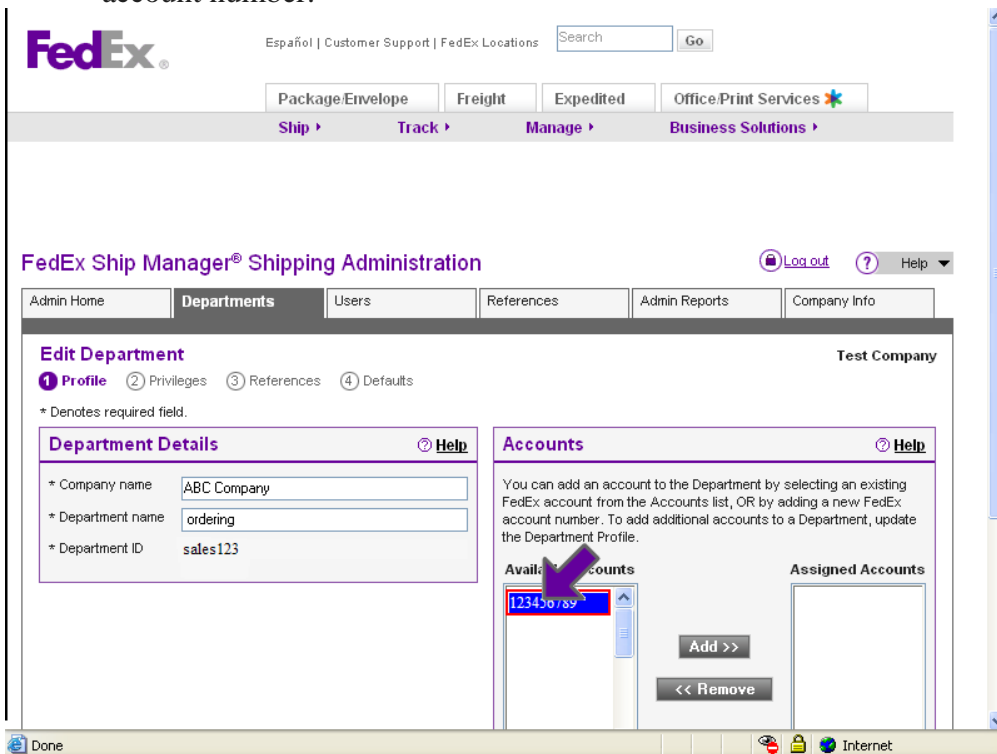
FedEx.

Español | Customer Support | FedEx Locations Search Go

Package/Envelope Freight Expedited Office/Print Services

Ship ▸ Track ▸ Manage ▸ Business Solutions ▸

FedEx Ship Manager® Shipping Administration

Log out Help

Admin Home | Departments | Users | References | Admin Reports | Company Info

Edit Department

Test Company

1 Profile 2 Privileges 3 References 4 Defaults

* Denotes required field.

Department Details

Help

* Company name ABC Company

* Department name ordering

* Department ID sales123

Accounts

Help

You can add an account to the Department by selecting an existing FedEx account from the Accounts list, OR by adding a new FedEx account number. To add additional accounts to a Department, update the Department Profile.

Availa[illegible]counts

1234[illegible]6789

Add >>

<< Remove

Assigned Accounts

Done

Internet